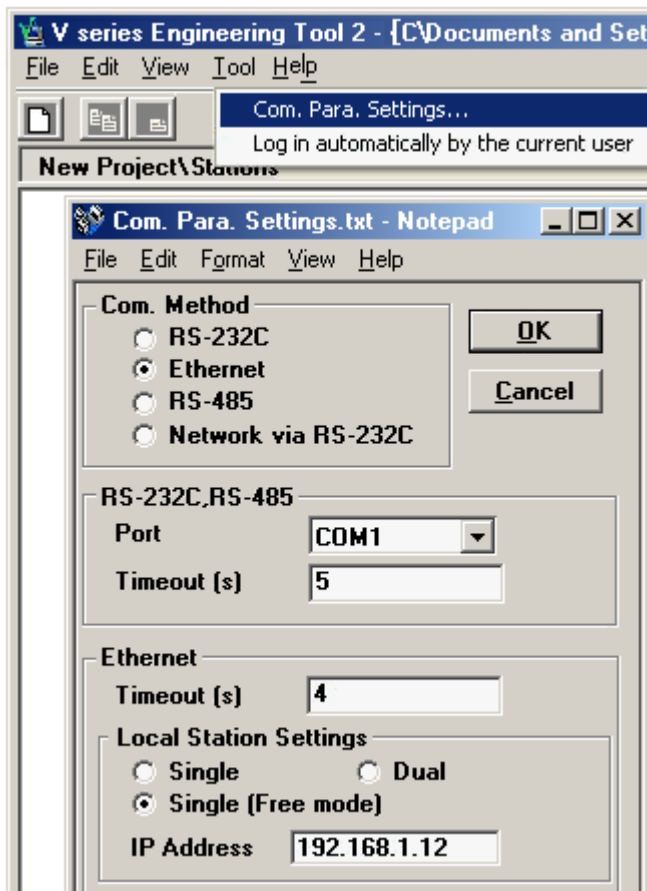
V series Engineering Tool 2 - [C\Documents and Set

File Edit View Tool Help

Com. Para. Settings...
Log in automatically by the current user

New Project\Stations

Com. Para. Settings.txt - Notepad

File Edit Format View Help

Com. Method
RS-232C
Ethernet
RS-485
Network via RS-232C

OK
Cancel

RS-232C,RS-485
Port COM1
Timeout (s) 5

Ethernet
Timeout (s) 4

Local Station Settings
Single
Dual
Single (Free mode)

IP Address 192.168.1.12